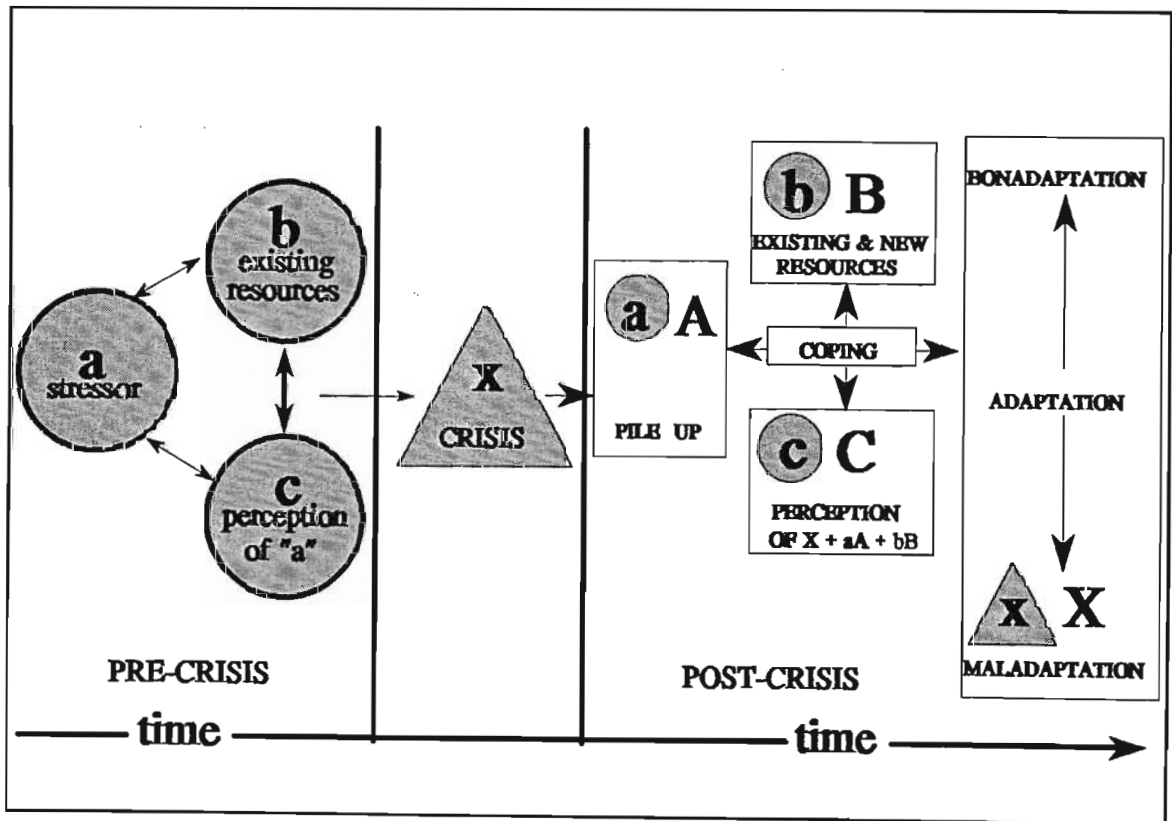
b
existing resources

a
stressor

c
perception of "a"

x
CRISIS

a A

PILE UP

b B

EXISTING & NEW RESOURCES

COPING

c C

PERCEPTION OF X + aA + bB

BONADAPTATION

ADAPTATION

x X

MALADAPTATION

PRE-CRISIS

POST-CRISIS

time

time